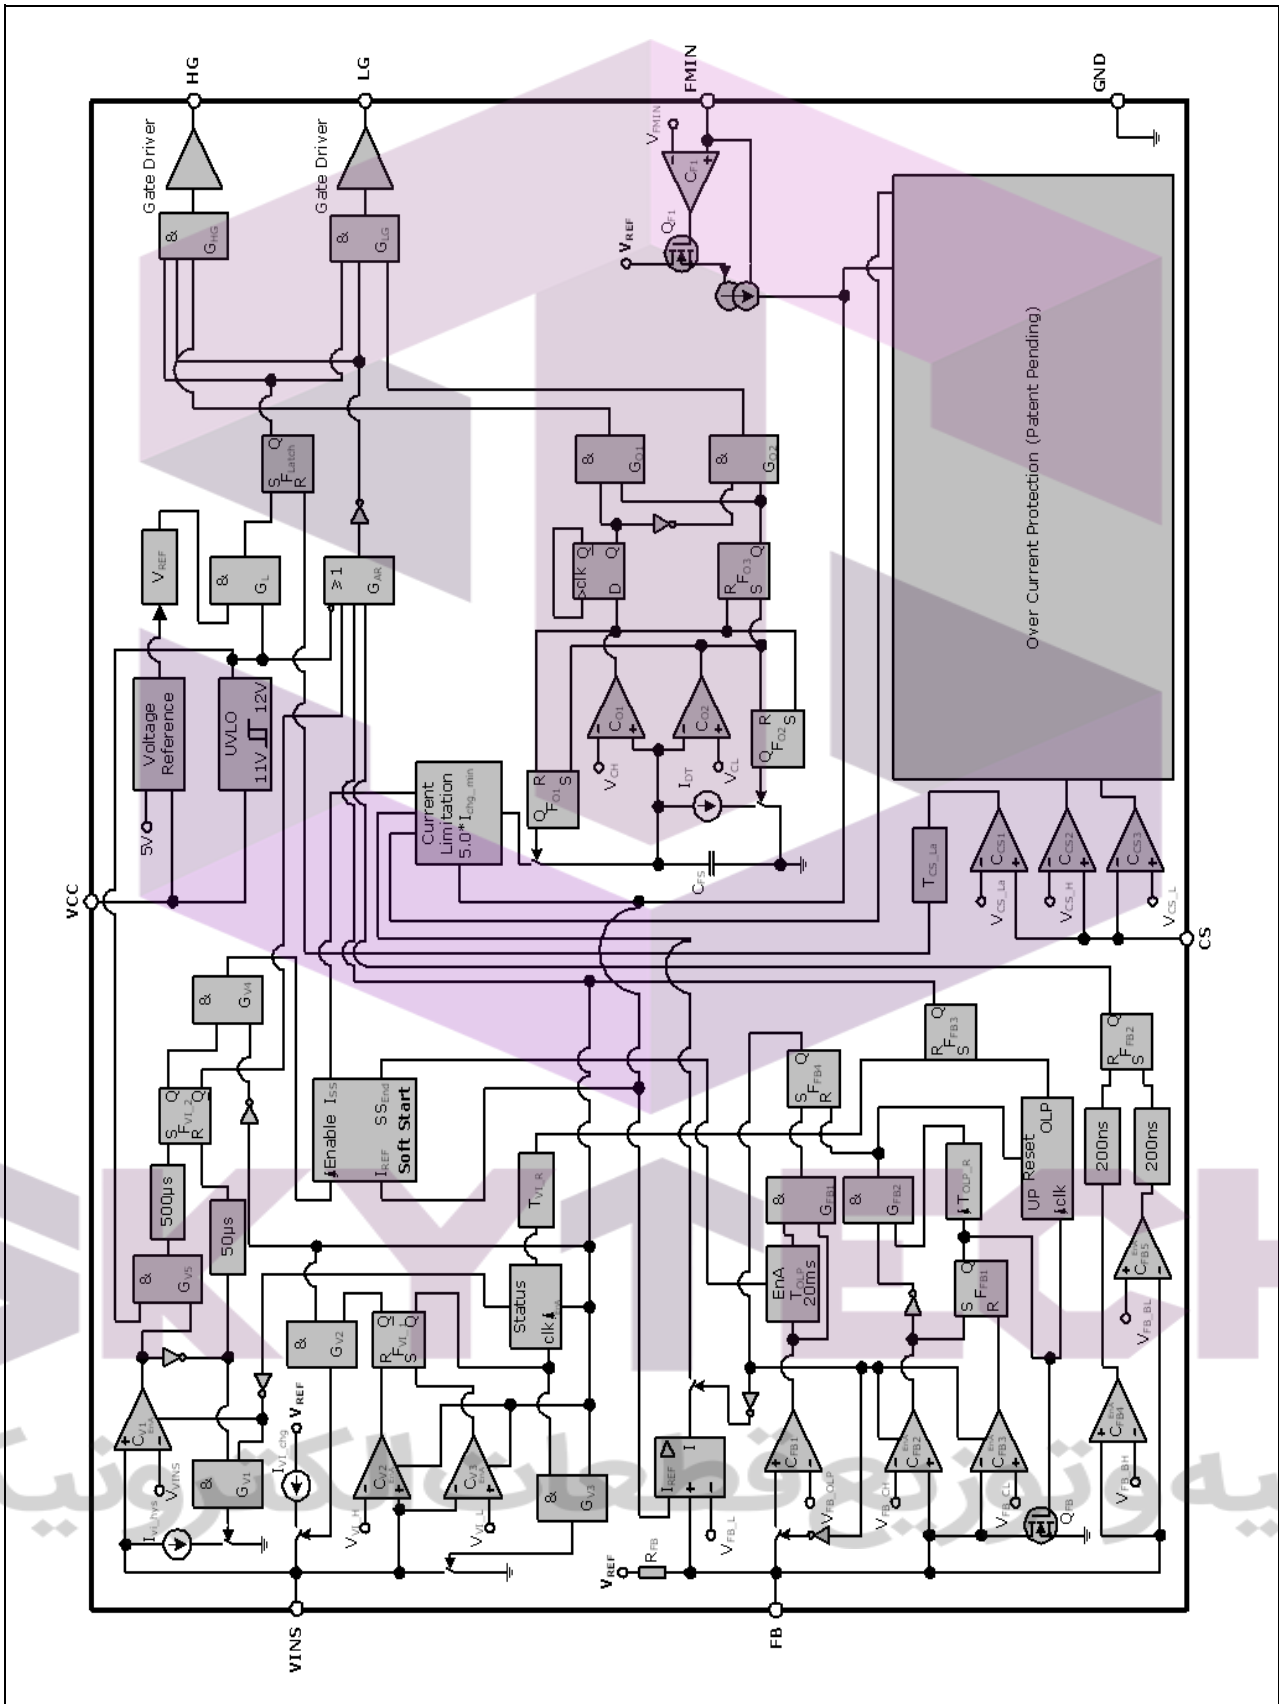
HG
LG
FMIN
GND
Gate Driver
Gate Driver
&
$G_{HG}$
&
$G_{LG}$
$V_{FMIN}$
$C_{F1}$
$V_{REF}$
$Q_{F1}$
Over Current Protection (Patent Pending)
S Q
$F_{Latch}$
R
&
$G_{O1}$
&
$G_{O2}$
$V_{REF}$
&
$G_L$
clk Q
D Q
R
$F_{O3}$ Q
S
≥1
$G_{AR}$
Voltage Reference
5V
UVLO
11V 12V
$C_{O1}$
$V_{CH}$
$C_{O2}$
$V_{CL}$
$I_{DT}$
R
$Q_{F_{O2}}$ S
R
$Q_{F_{O1}}$ S
Current Limitation
$5.0*I_{chg\_min}$
$C_{FS}$
$T_{CS\_La}$
$C_{CS1}$
$V_{CS\_La}$
$C_{CS2}$
$V_{CS\_H}$
$C_{CS3}$
$V_{CS\_L}$
VCC
CS
&
$G_{VI}$
S Q
$F_{VI\_2}$
R Q
500µs
50µs
&
$G_{VS}$
Enable $I_{SS}$
$SS_{End}$
$I_{REF}$
Soft Start
$T_{VI\_R}$
Status
clk
R
$F_{FB3}$ Q
S
S
$F_{FB4}$ Q
R
R
$F_{FB2}$ Q
S
200ns
200ns
Reset OLP
up clk
$T_{OLP\_R}$
&
$G_{FB1}$
&
$G_{FB2}$
EnA
$T_{OLP}$
20ms
S Q
$F_{FB1}$
R
$C_{FB5}$
$V_{FB\_BL}$
$C_{VI1}$
$V_{VINS}$
$I_{VI\_hys}$
&
$G_{VI}$
$I_{VI\_chg}$
$V_{REF}$
&
$G_{V2}$
R Q
$F_{VI\_1}$
S Q
$C_{V2}$
$V_{VI\_H}$
$C_{V3}$
$V_{VI\_L}$
&
$G_{V3}$
$I_{REF}$ I
$V_{FB\_L}$
$C_{FB1}$
$V_{FB\_OLP}$
$C_{FB2}$
$V_{FB\_CH}$
$C_{FB3}$
$V_{FB\_CL}$
$Q_{FB}$
$C_{FB4}$
$V_{FB\_BH}$
$V_{REF}$
$R_{FB}$
VINS
FB